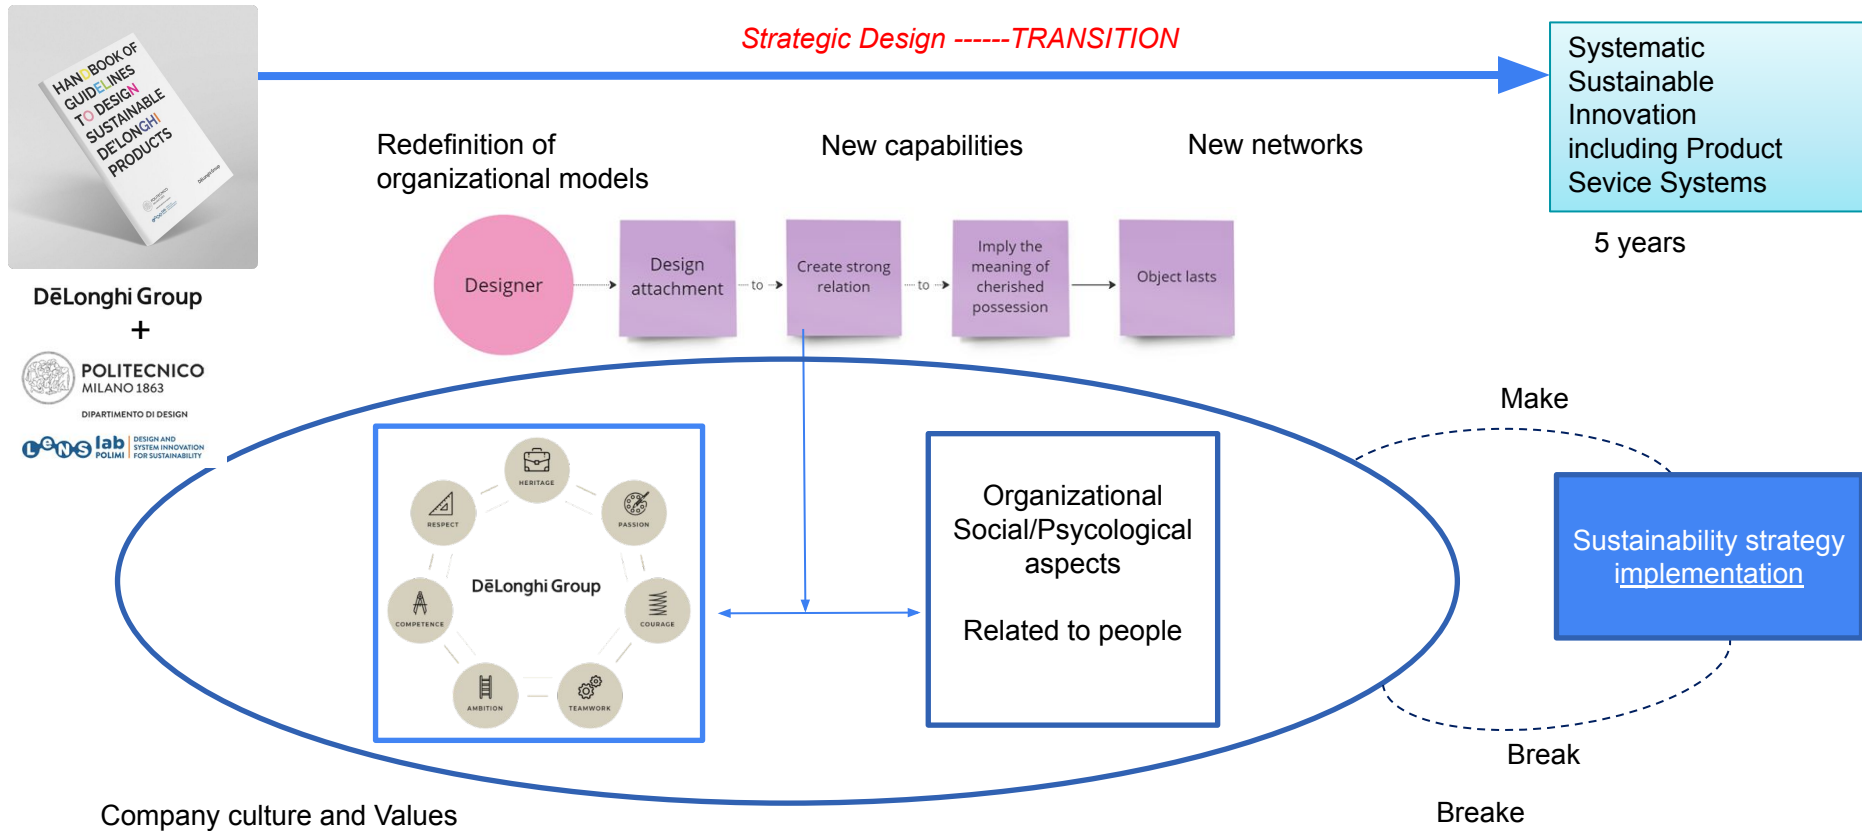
HANDBOOK OF GUIDELINES TO DESIGN SUSTAINABLE DE'LONGHI PRODUCTS

Strategic Design ------TRANSITION

Systematic Sustainable Innovation including Product Sevice Systems

5 years

DēLonghi Group
+
POLITECNICO MILANO 1863
DIPARTIMENTO DI DESIGN
Lens lab POLIMI DESIGN AND SYSTEM INNOVATION FOR SUSTAINABILITY

Redefinition of organizational models

New capabilities

New networks

Designer

Design attachment

to

Create strong relation

to

Imply the meaning of cherished possession

Object lasts

Make

HERITAGE

PASSION

RESPECT

DēLonghi Group

COMPETENCE

COURAGE

AMBITION

TEAMWORK

Organizational Social/Psycological aspects

Related to people

Sustainability strategy implementation

Break

Company culture and Values

Breake